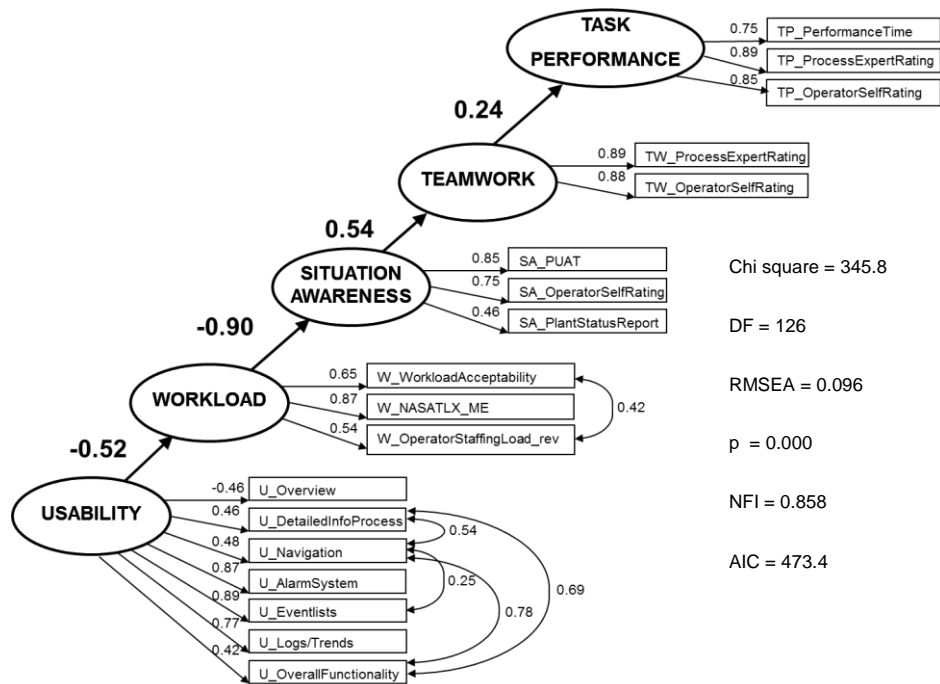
TASK PERFORMANCE

0.75 TP_PerformanceTime
0.89 TP_ProcessExpertRating
0.85 TP_OperatorSelfRating

0.24

TEAMWORK

0.89 TW_ProcessExpertRating
0.88 TW_OperatorSelfRating

0.54

SITUATION AWARENESS

0.85 SA_PUAT
0.75 SA_OperatorSelfRating
0.46 SA_PlantStatusReport

-0.90

WORKLOAD

0.65 W_WorkloadAcceptability
0.87 W_NASATLX_ME
0.54 W_OperatorStaffingLoad_rev
0.42

-0.52

USABILITY

-0.46 U_Overview
0.46 U_DetailedInfoProcess
0.48 U_Navigation
0.87 U_AlarmSystem
0.89 U_Eventlists
0.77 U_Logs/Trends
0.42 U_OverallFunctionality
0.54
0.25
0.78
0.69

Chi square = 345.8

DF = 126

RMSEA = 0.096

p = 0.000

NFI = 0.858

AIC = 473.4